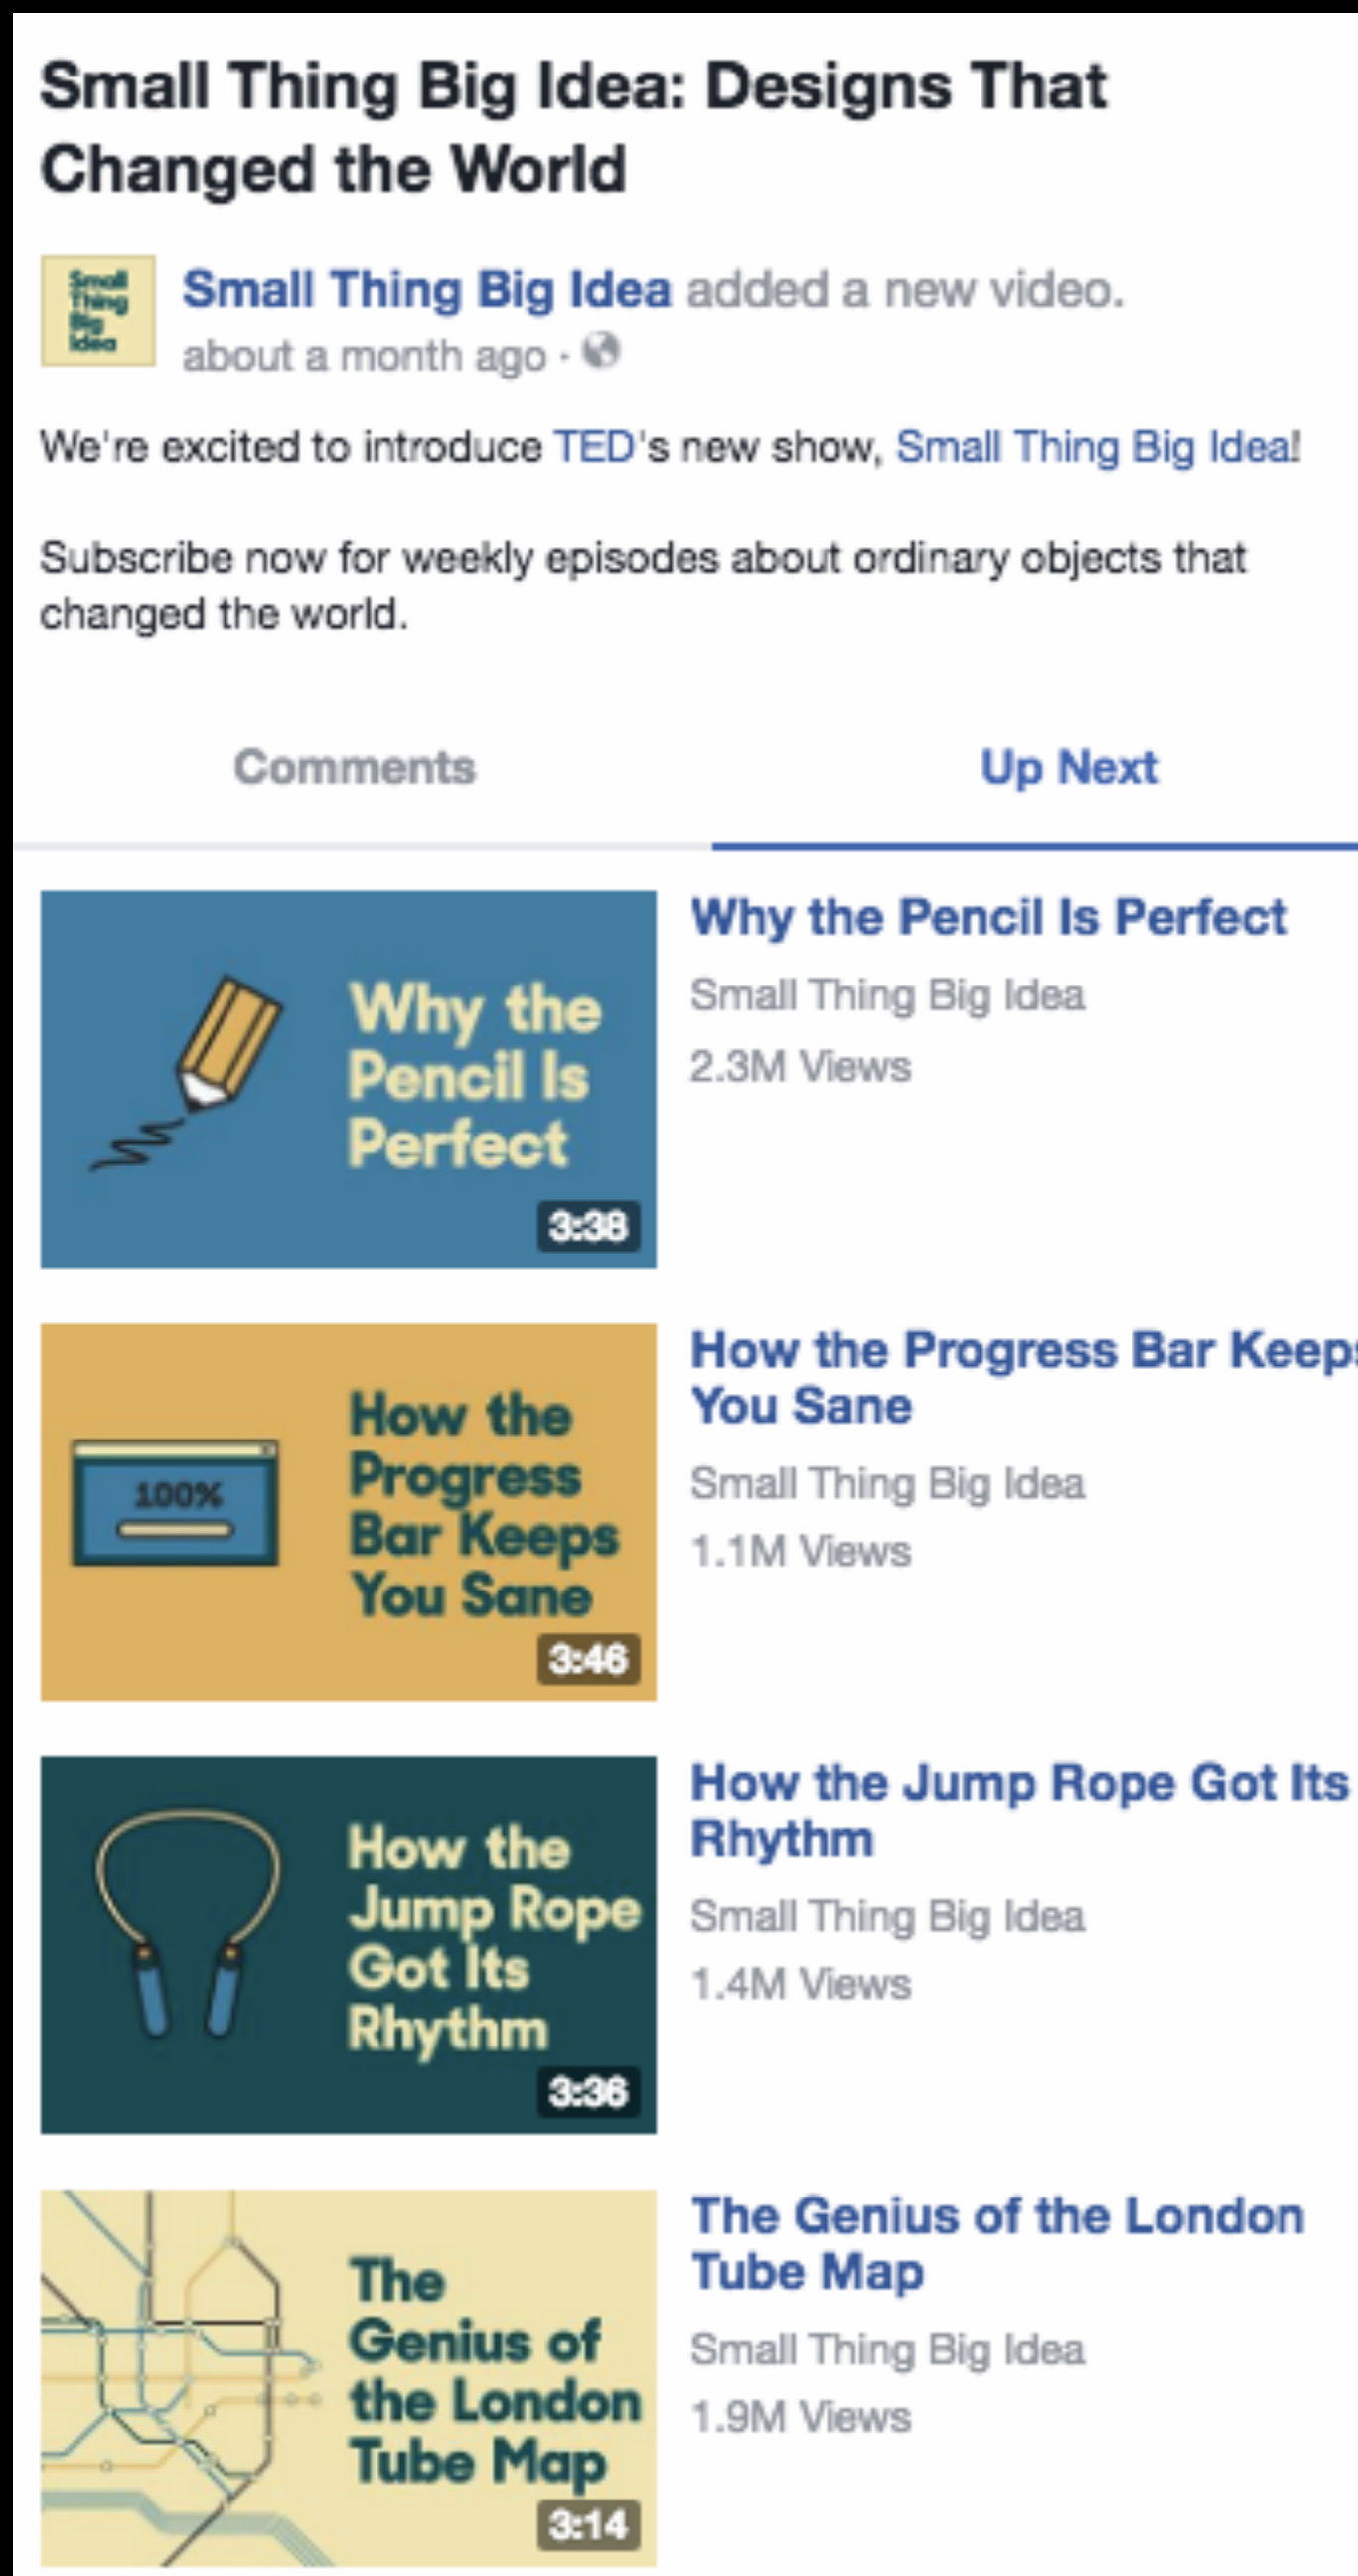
Small Thing Big Idea: Designs That Changed the World

Small Thing Big Idea

Small Thing Big Idea added a new video.
about a month ago ·

We're excited to introduce TED's new show, Small Thing Big Idea!

Subscribe now for weekly episodes about ordinary objects that changed the world.

Comments

Up Next

Why the Pencil Is Perfect
3:38

Why the Pencil Is Perfect
Small Thing Big Idea
2.3M Views

100%
How the Progress Bar Keeps You Sane
3:46

How the Progress Bar Keep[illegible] You Sane
Small Thing Big Idea
1.1M Views

How the Jump Rope Got Its Rhythm
3:36

How the Jump Rope Got Its Rhythm
Small Thing Big Idea
1.4M Views

The Genius of the London Tube Map
3:14

The Genius of the London Tube Map
Small Thing Big Idea
1.9M Views